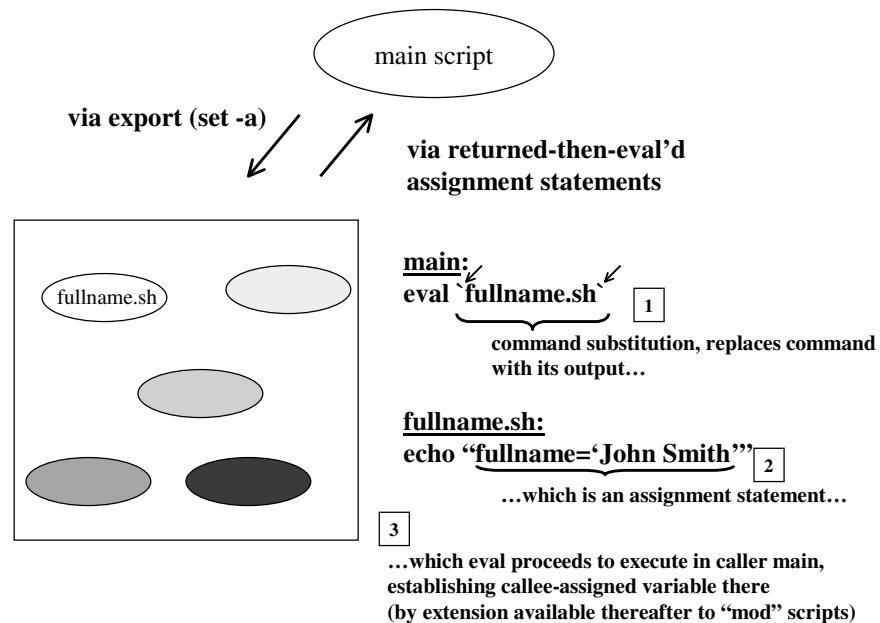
main script

via export (set -a)

via returned-then-eval'd assignment statements

fullname.sh

main:
eval `fullname.sh`

1

command substitution, replaces command with its output…

fullname.sh:
echo "fullname='John Smith'"

2

…which is an assignment statement…

3

…which eval proceeds to execute in caller main, establishing callee-assigned variable there (by extension available thereafter to "mod" scripts)